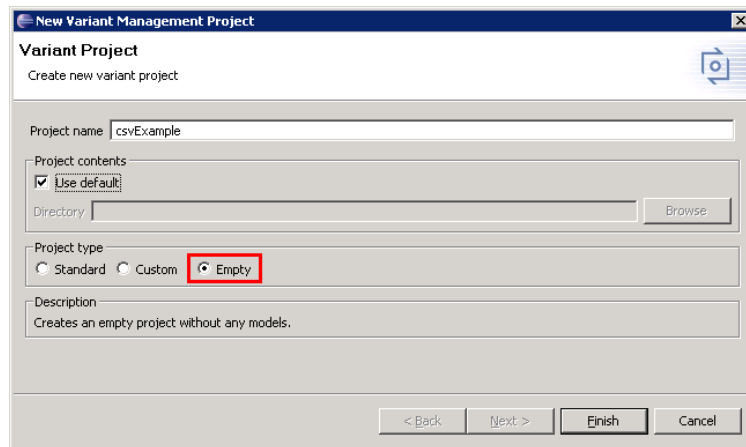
New Variant Management Project

Variant Project

Create new variant project

Project name csvExample

Project contents

Use default

Directory

Browse

Project type

Standard Custom Empty

Description

Creates an empty project without any models.

< Back Next > Finish Cancel